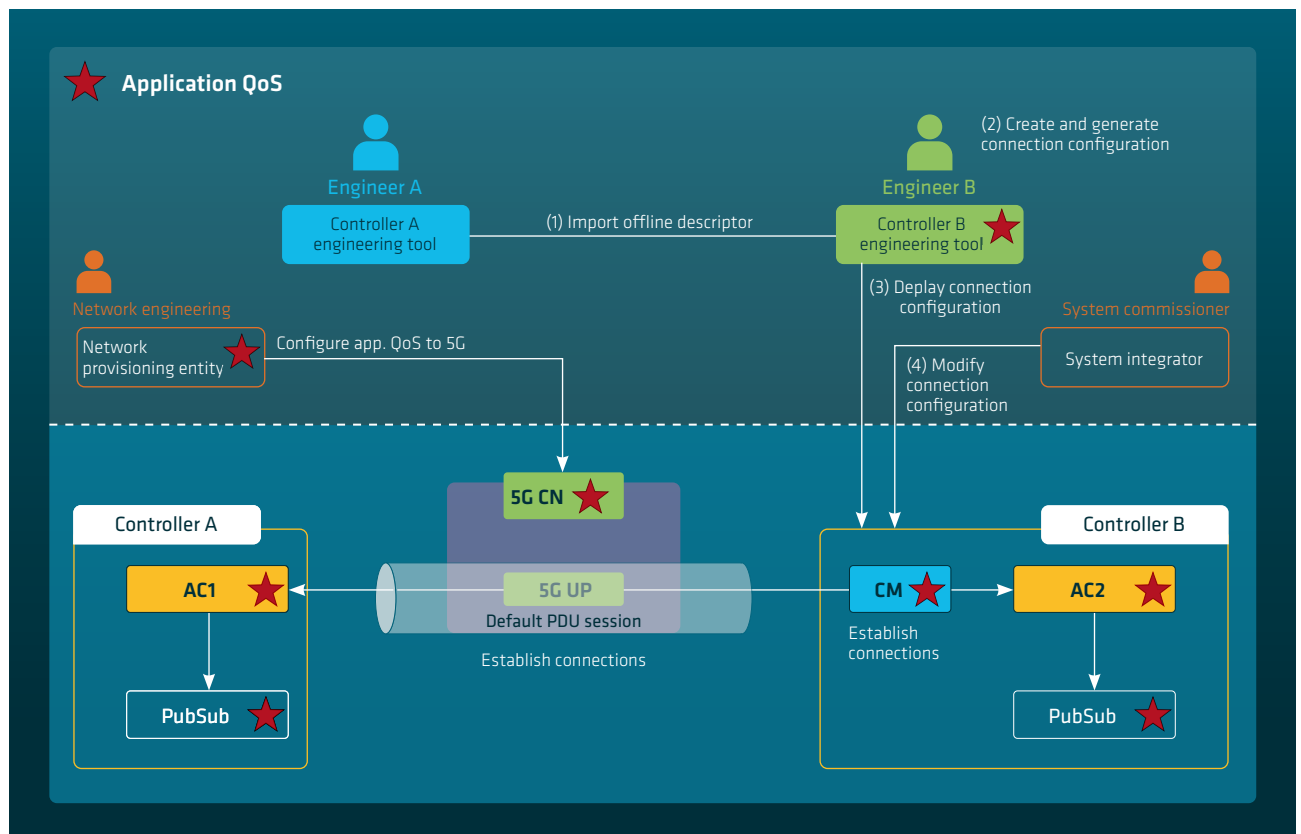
Application QoS

Engineer A

Controller A engineering tool

(1) Import offline descriptor

(2) Create and generate connection configuration

Engineer B

Controller B engineering tool

(3) Deplay connection configuration

Network engineering

Network provisioning entity

Configure app. QoS to 5G

System commissioner

System integrator

(4) Modify connection configuration

5G CN

Controller A

AC1

PubSub

5G UP

Default PDU session

Establish connections

Controller B

CM

AC2

Establish connections

PubSub